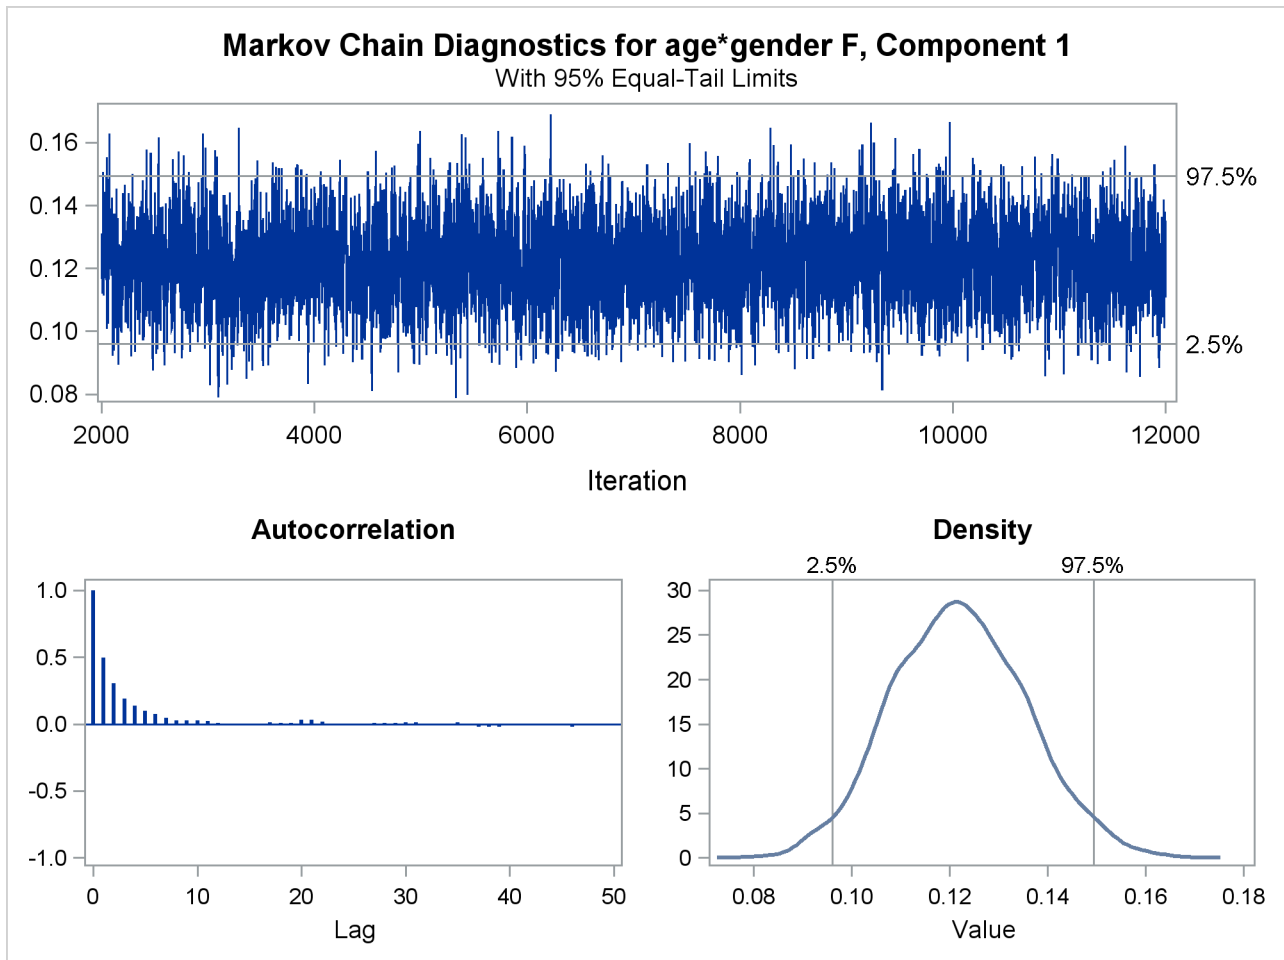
Markov Chain Diagnostics for age*gender F, Component 1
With 95% Equal-Tail Limits

0.16
0.14
0.12
0.10
0.08

97.5%
2.5%

2000 4000 6000 8000 10000 12000

Iteration

Autocorrelation

1.0
0.5
0.0
-0.5
-1.0

0 10 20 30 40 50

Lag

Density

2.5% 97.5%

30
25
20
15
10
5
0

0.08 0.10 0.12 0.14 0.16 0.18

Value